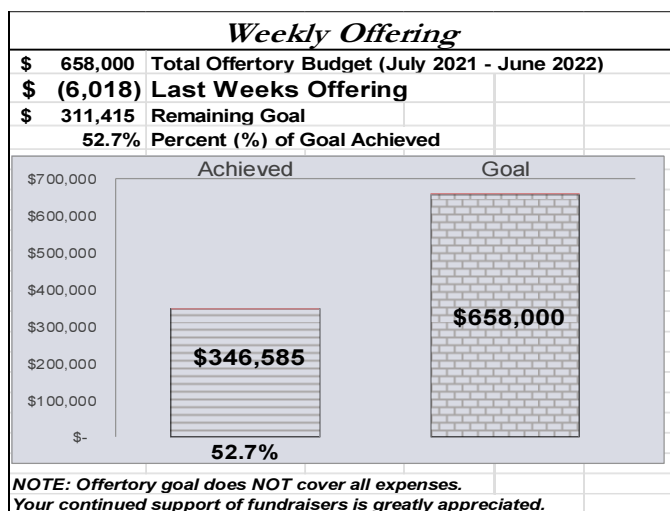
Weekly Offering

| $ | 658,000 | Total Offertory Budget (July 2021 - June 2022) |
|---|---|---|
| $ | (6,018) | Last Weeks Offering |
| $ | 311,415 | Remaining Goal |
| | 52.7% | Percent (%) of Goal Achieved |

Achieved
Goal

$700,000
$600,000
$500,000
$400,000
$300,000
$200,000
$100,000
$-

$346,585
$658,000

52.7%

NOTE: Offertory goal does NOT cover all expenses.
Your continued support of fundraisers is greatly appreciated.